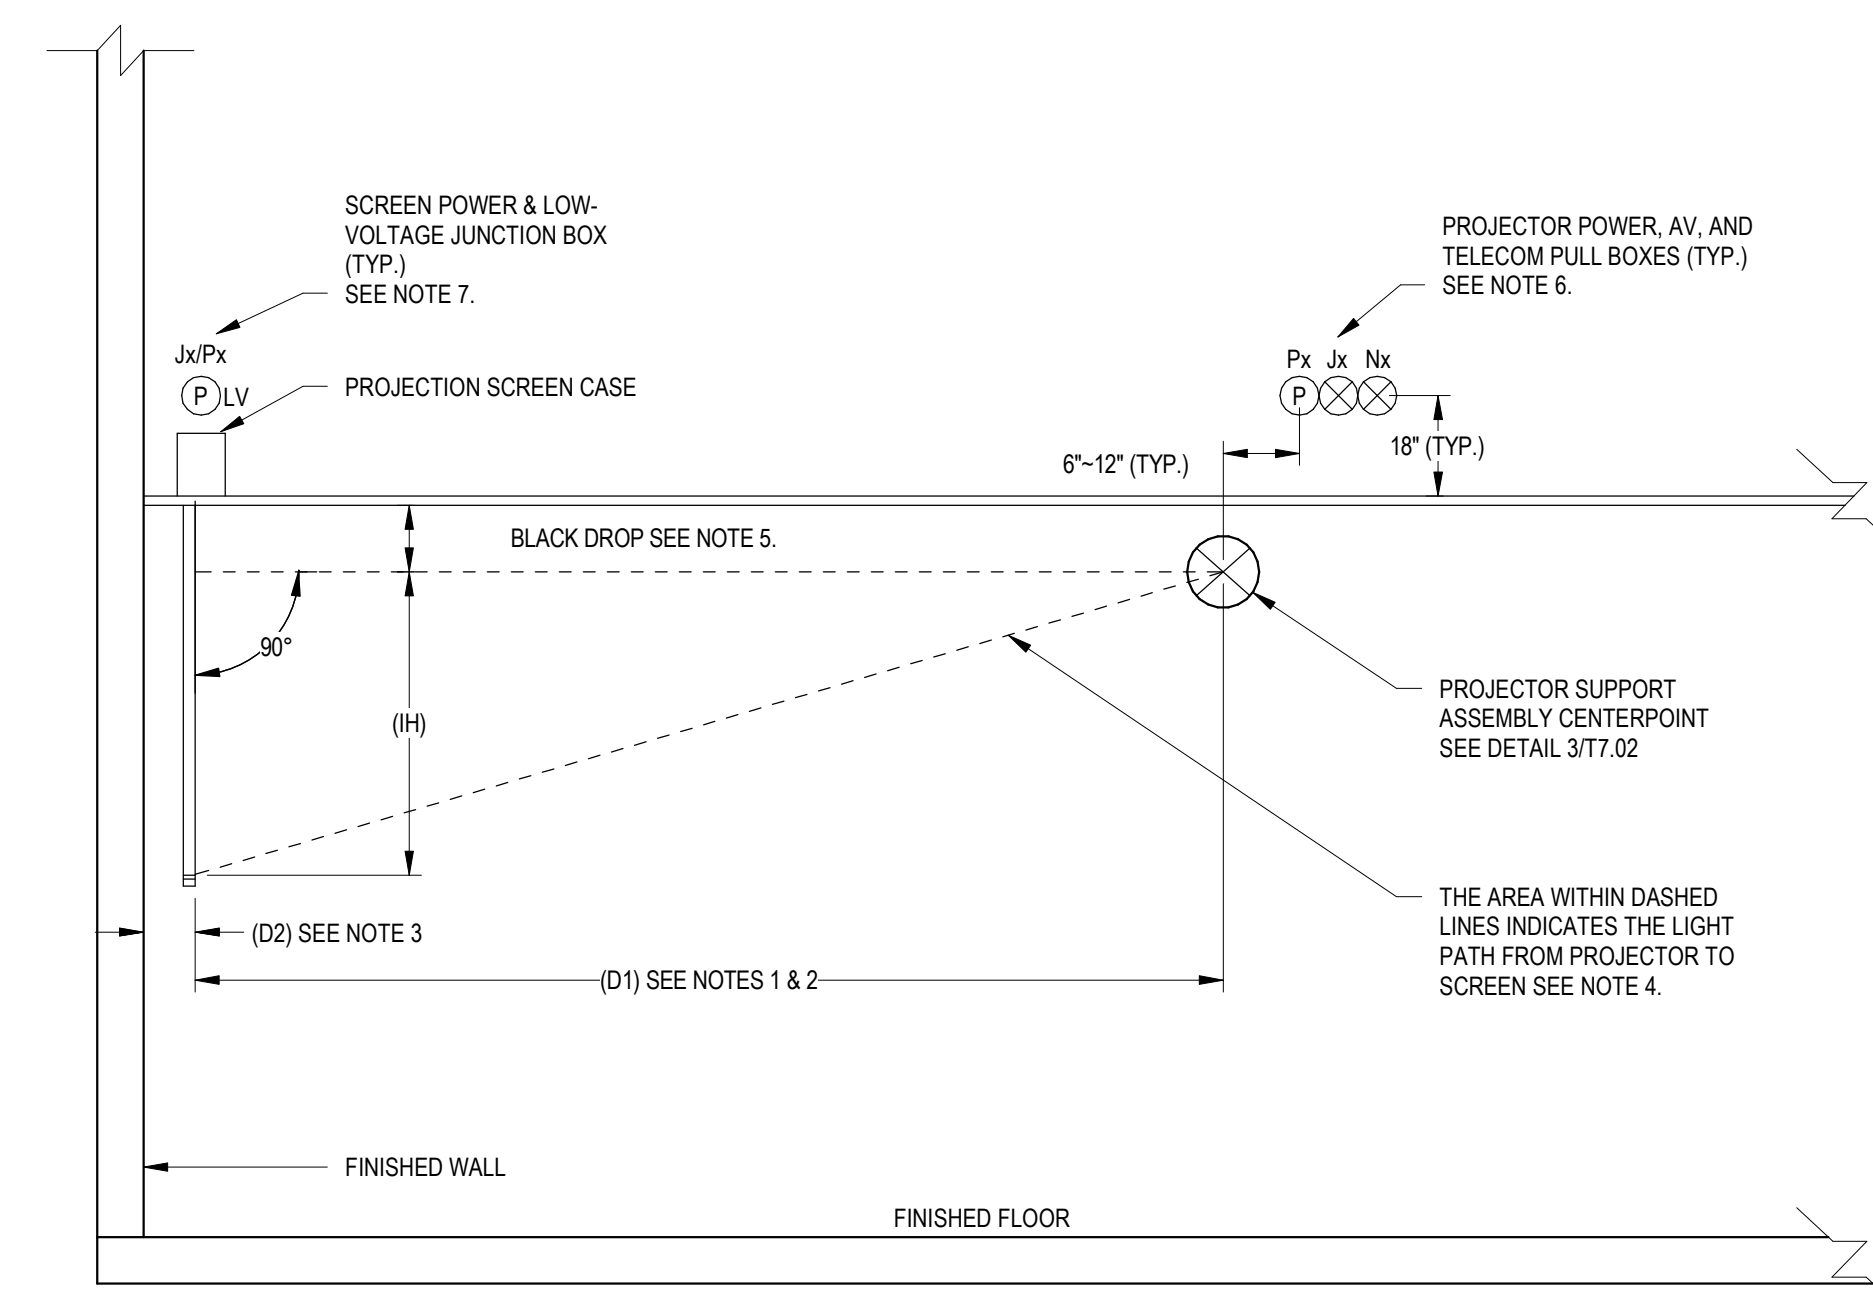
SCREEN POWER & LOW-VOLTAGE JUNCTION BOX (TYP.)
SEE NOTE 7.

PROJECTOR POWER, AV, AND TELECOM PULL BOXES (TYP.)
SEE NOTE 6.

Jx/Px

P LV

PROJECTION SCREEN CASE

Px Jx Nx

P

18" (TYP.)

6"~12" (TYP.)

BLACK DROP SEE NOTE 5.

90°

(IH)

PROJECTOR SUPPORT ASSEMBLY CENTERPOINT SEE DETAIL 3/T7.02

THE AREA WITHIN DASHED LINES INDICATES THE LIGHT PATH FROM PROJECTOR TO SCREEN SEE NOTE 4.

(D2) SEE NOTE 3

(D1) SEE NOTES 1 & 2

FINISHED WALL

FINISHED FLOOR